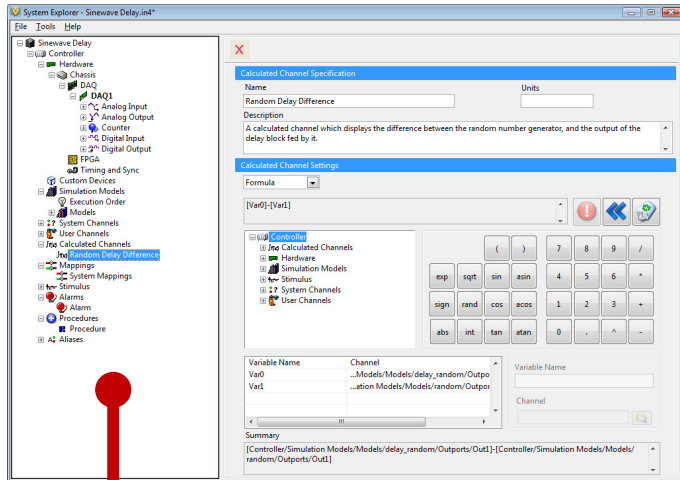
System Explorer - Sinewave Delay.in4*

File Tools Help

Sinewave Delay
Controller
Hardware
Chassis
DAQ
DAQ1
Analog Input
Analog Output
Counter
Digital Input
Digital Output
FPGA
Timing and Sync
Custom Devices
Simulation Models
Execution Order
Models
System Channels
User Channels
Calculated Channels
Random Delay Difference
Mappings
System Mappings
Stimulus
Alarms
Alarm
Procedures
Procedure
Aliases

X

Calculated Channel Specification

Name

Random Delay Difference

Units

Description

A calculated channel which displays the difference between the random number generator, and the output of the delay block fed by it.

Calculated Channel Settings

Formula

[Var0]-[Var1]

Controller
Calculated Channels
Hardware
Simulation Models
Stimulus
System Channels
User Channels

| ( | ) | 7 | 8 | 9 | / |
|---|---|---|---|---|---|
| exp | sqrt | sin | asin | 4 | 5 | 6 | * |
| sign | rand | cos | acos | 1 | 2 | 3 | + |
| abs | int | tan | atan | 0 | . | ^ | - |

| Variable Name | Channel |
|---|---|
| Var0 | ...Models/Models/delay_random/Outpo |
| Var1 | ...ation Models/Models/random/Outpor |

Variable Name

Channel

Summary

[Controller/Simulation Models/Models/delay_random/Outports/Out1]-[Controller/Simulation Models/Models/random/Outports/Out1]